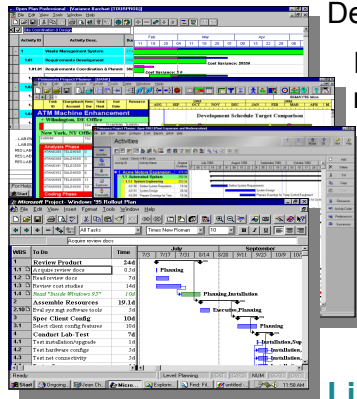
Open Plan Professional - [Variance Analysis]

De

F

r

Activity ID

Activity Desc.

1 Waste Management System

1.01 Requirements Definition

1.01.01 Requirements Coordination & Planning

Cost Variance: 28336

Cost Variance: 0

Feb

Mar

Apr

ATM Machine Enhancement

Wilmington, DE Office

New York, NY Office

Analysis Phase

Coding Phase

Development Schedule Target Comparison

Activities

Microsoft Project - Windows '95 Rollout Plan

File Edit View Insert Format Tools Window Help

Acquire review docs

Times New Roman

10

WBS

To Do

Time

July

September

1

Review Product

24d

1.1

Acquire review docs

0.5d

1.2

Read review docs

7d

1.3

Review cost studies

14d

1.4

Read "Inside Windows 95"

10d

2

Assemble Resources

19.1d

2.1

Eval sys mgt software tools

5d

3

Spec Client Config

10d

3.1

Select client config features

10d

4

Conduct Lab Test

7d

4.1

Test installation/upgrade

1d

4.2

Test hardware configs

2d

4.3

Test net connectivity

3d

Planning

Planning,Installation

Executive,Planning

Planning

Installation,Sup

Installation,

Installation,

Ready

Level Planning

NUM

Start

11:58 AM

Li